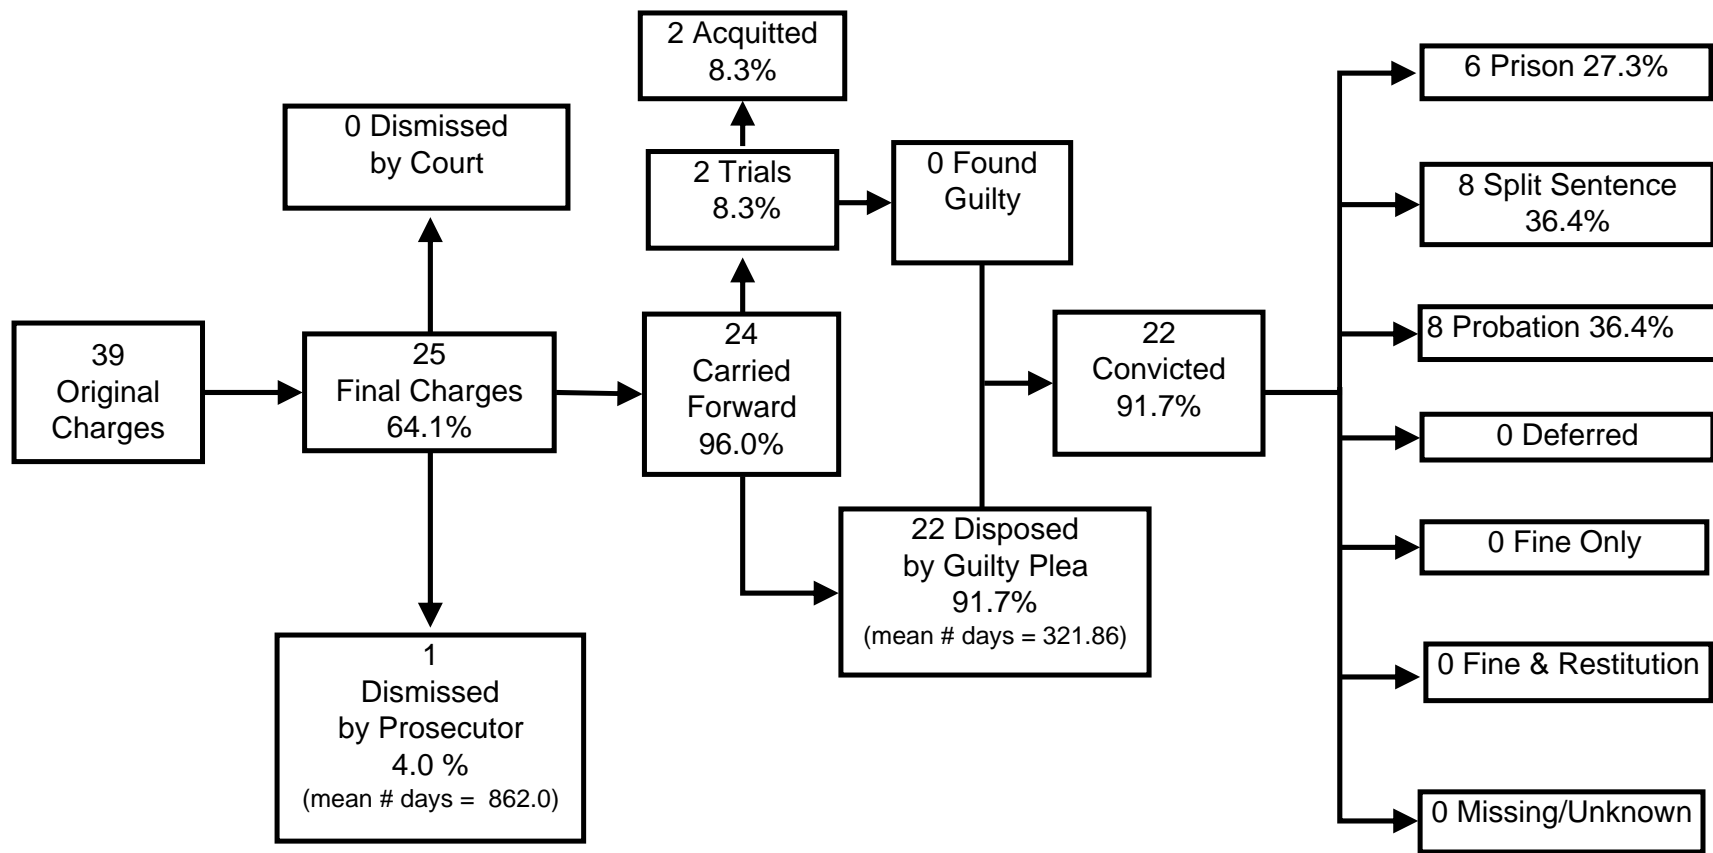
39
Original
Charges

25
Final Charges
64.1%

0 Dismissed
by Court

1
Dismissed
by Prosecutor
4.0 %
(mean # days = 862.0)

24
Carried
Forward
96.0%

2 Trials
8.3%

2 Acquitted
8.3%

0 Found
Guilty

22 Disposed
by Guilty Plea
91.7%
(mean # days = 321.86)

22
Convicted
91.7%

6 Prison 27.3%

8 Split Sentence
36.4%

8 Probation 36.4%

0 Deferred

0 Fine Only

0 Fine & Restitution

0 Missing/Unknown